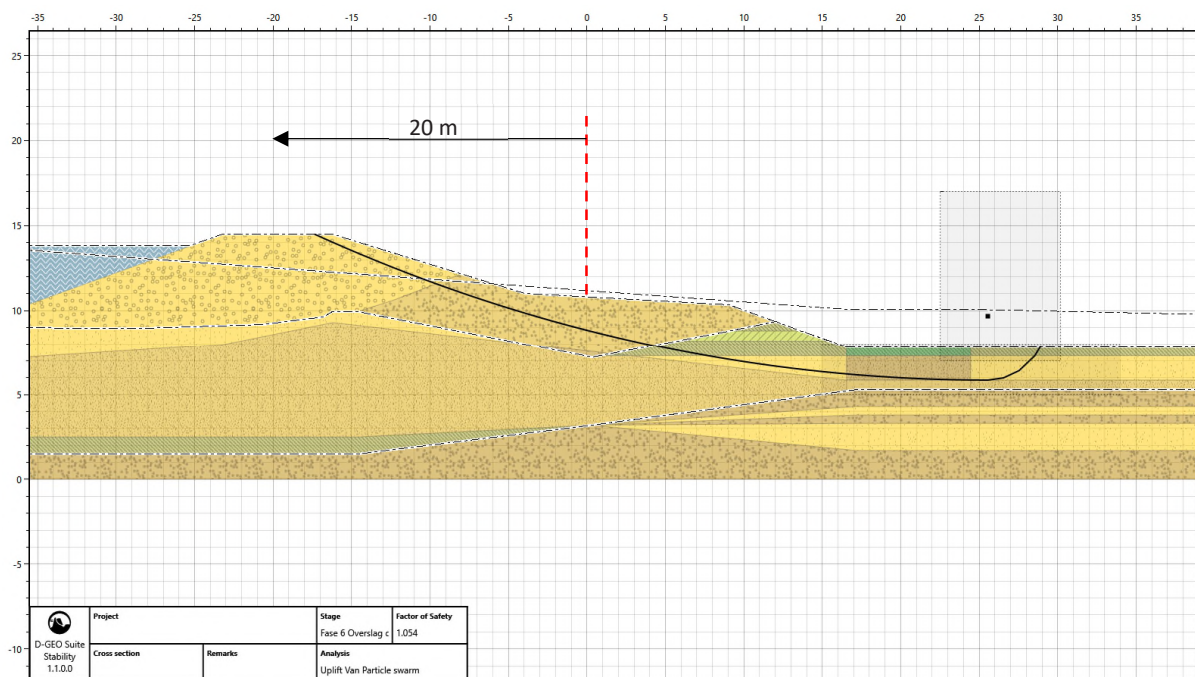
-35 -30 -25 -20 -15 -10 -5 0 5 10 15 20 25 30 35

25
20
15
10
5
0
-5
-10

20 m

D-GEO Suite Stability 1.1.0.0

| Project | | Stage | Factor of Safety |
|---|---|---|---|
| | | Fase 6 Overslag c | 1.054 |
| Cross section | Remarks | Analysis | |
| | | Uplift Van Particle swarm | |